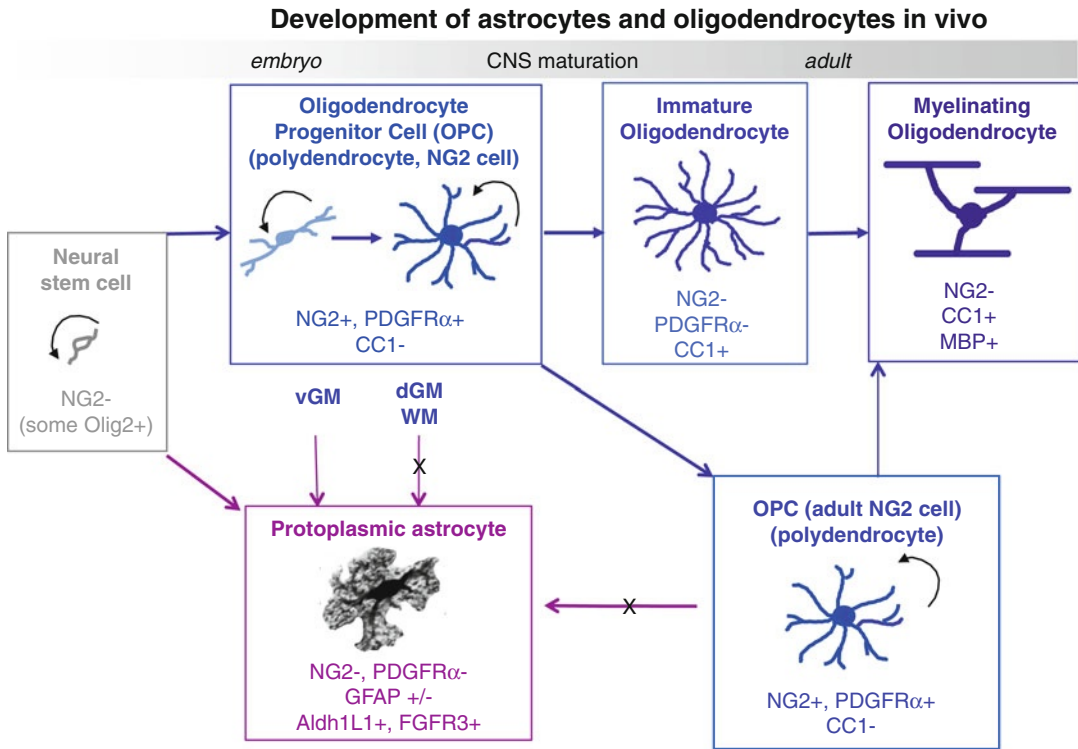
Development of astrocytes and oligodendrocytes in vivo

embryo CNS maturation adult

Neural stem cell

NG2-
(some Olig2+)

Oligodendrocyte Progenitor Cell (OPC) (polydendrocyte, NG2 cell)

NG2+, PDGFRα+
CC1-

Immature Oligodendrocyte

NG2-
PDGFRα-
CC1+

Myelinating Oligodendrocyte

NG2-
CC1+
MBP+

vGM

dGM
WM

x

Protoplasmic astrocyte

NG2-, PDGFRα-
GFAP +/-
Aldh1L1+, FGFR3+

x

OPC (adult NG2 cell) (polydendrocyte)

NG2+, PDGFRα+
CC1-